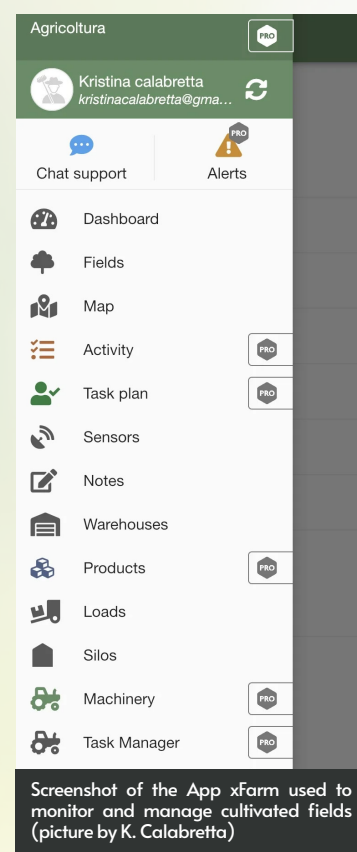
Agricoltura

PRO

Kristina calabretta
kristinacalabretta@gma...

Chat support

PRO
Alerts

Dashboard

Fields

Map

Activity PRO

Task plan PRO

Sensors

Notes

Warehouses

Products PRO

Loads

Silos

Machinery PRO

Task Manager PRO

Screenshot of the App xFarm used to monitor and manage cultivated fields (picture by K. Calabretta)